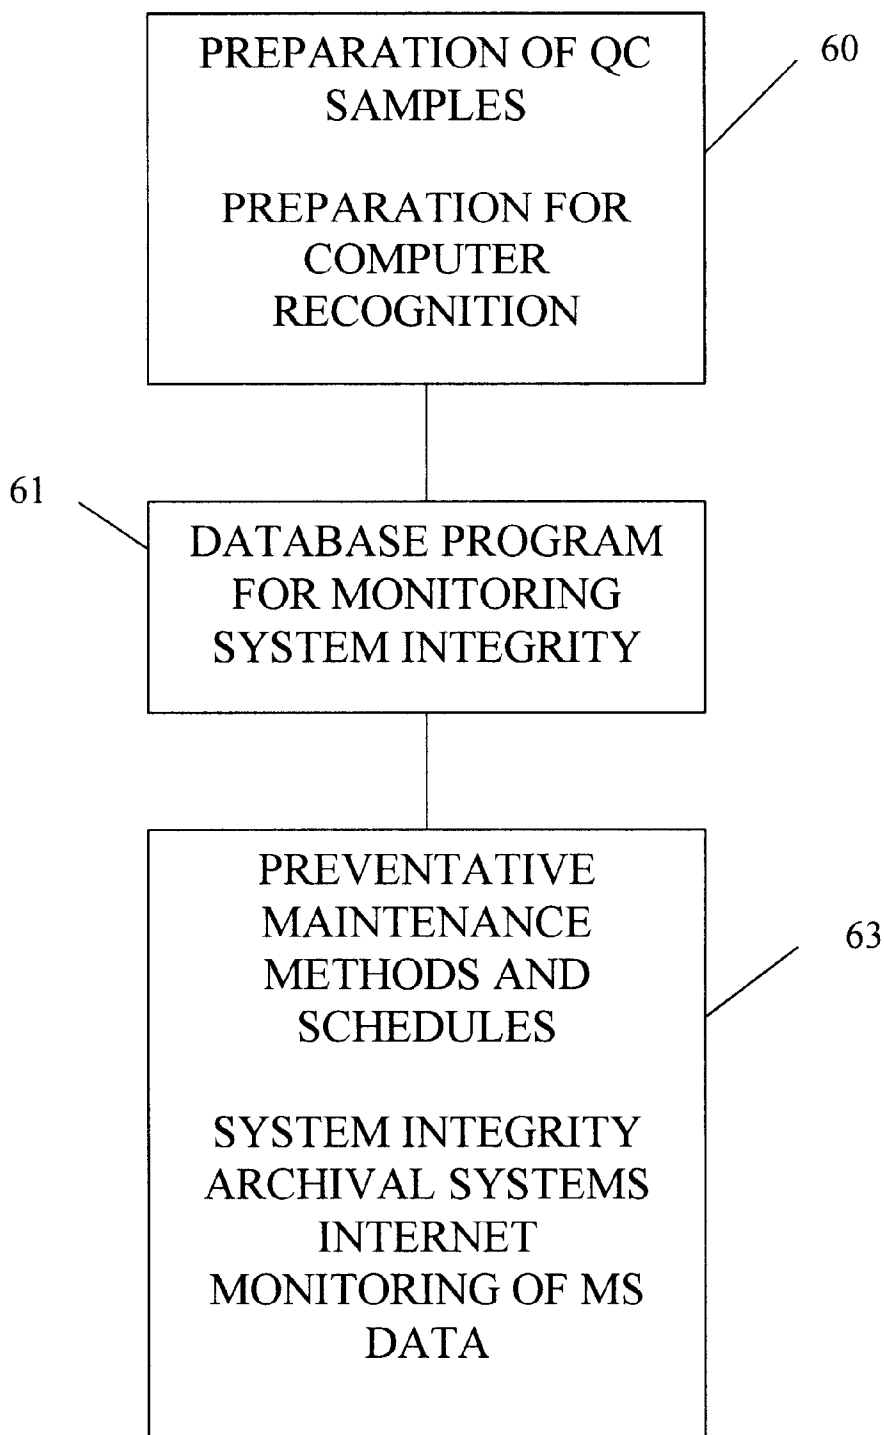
PREPARATION OF QC SAMPLES

PREPARATION FOR COMPUTER RECOGNITION

60

61

DATABASE PROGRAM FOR MONITORING SYSTEM INTEGRITY

PREVENTATIVE MAINTENANCE METHODS AND SCHEDULES

SYSTEM INTEGRITY ARCHIVAL SYSTEMS INTERNET MONITORING OF MS DATA

63